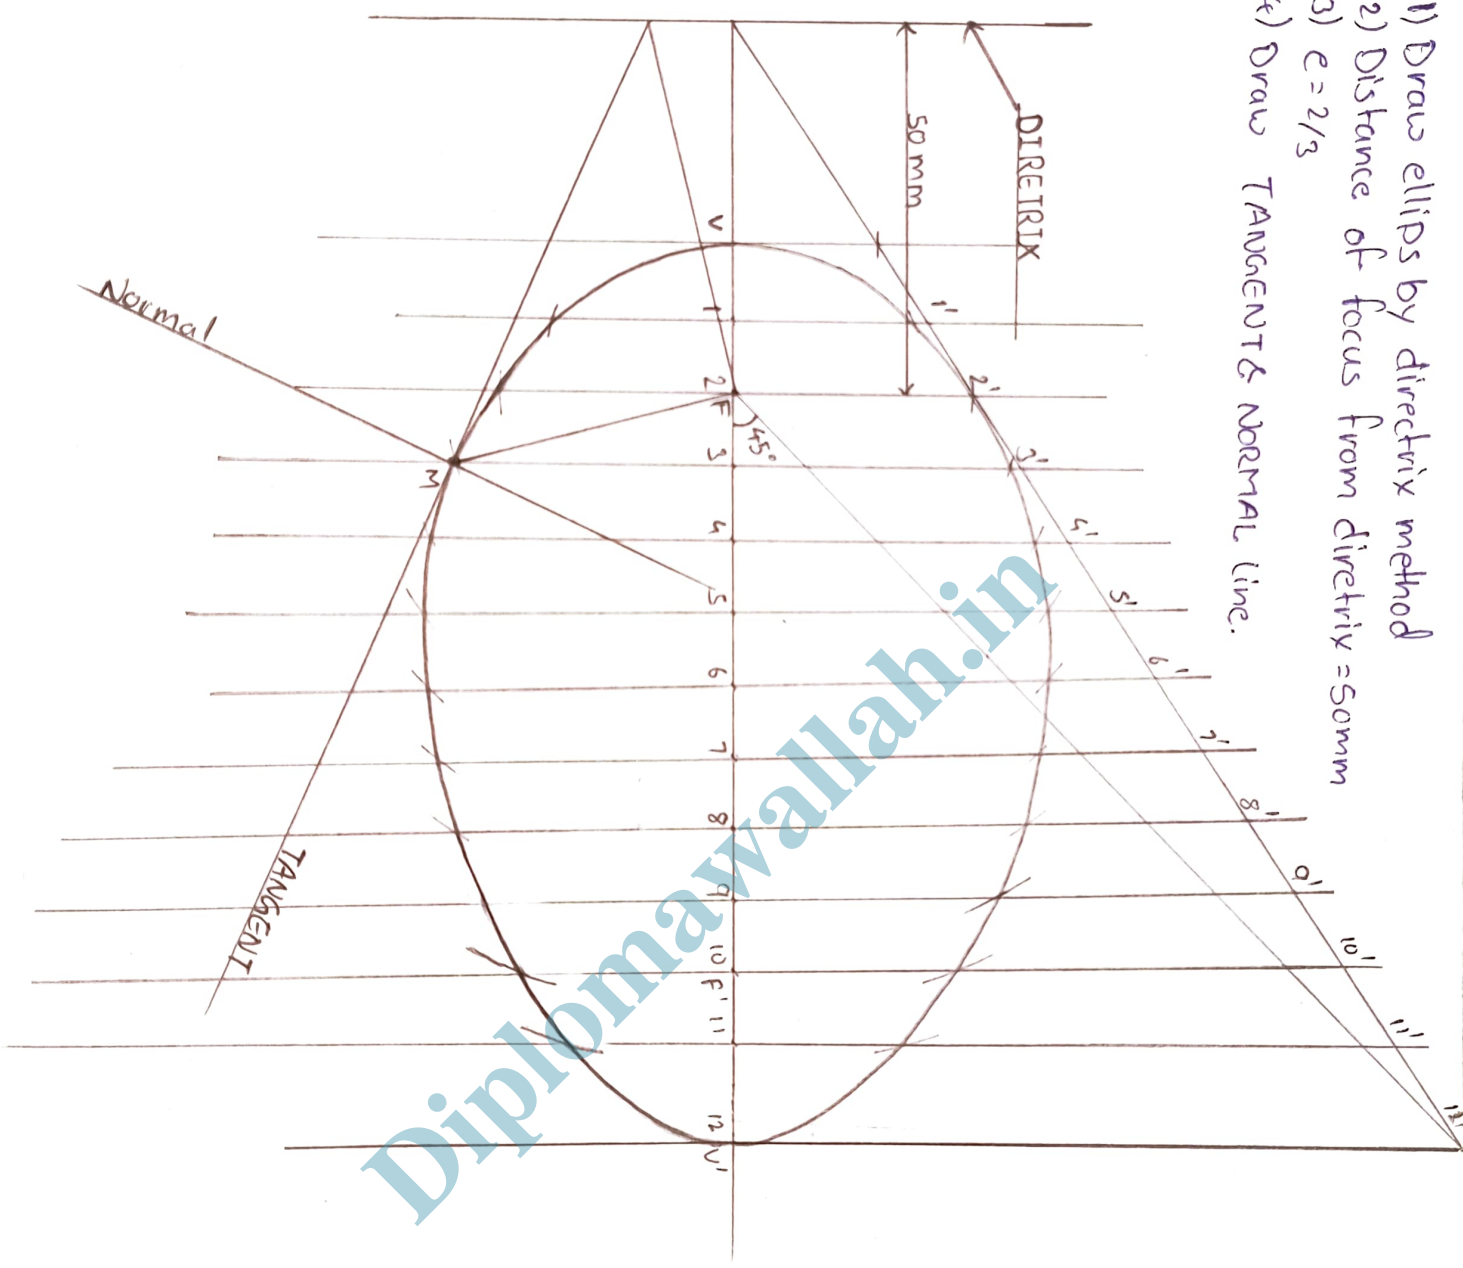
1) Draw ellips by directrix method
2) Distance of focus from directrix = 50mm
3) e = 2/3
4) Draw TANGENT & NORMAL line.

DIRETRIX

50 mm

V
1
2 F
3
4
5
6
7
8
9
10 F'
11
12 V'

1'
2'
3'
4'
5'
6'
7'
8'
9'
10'
11'
12'

45°

M

Normal

TANGENT

Diplomawallah.in